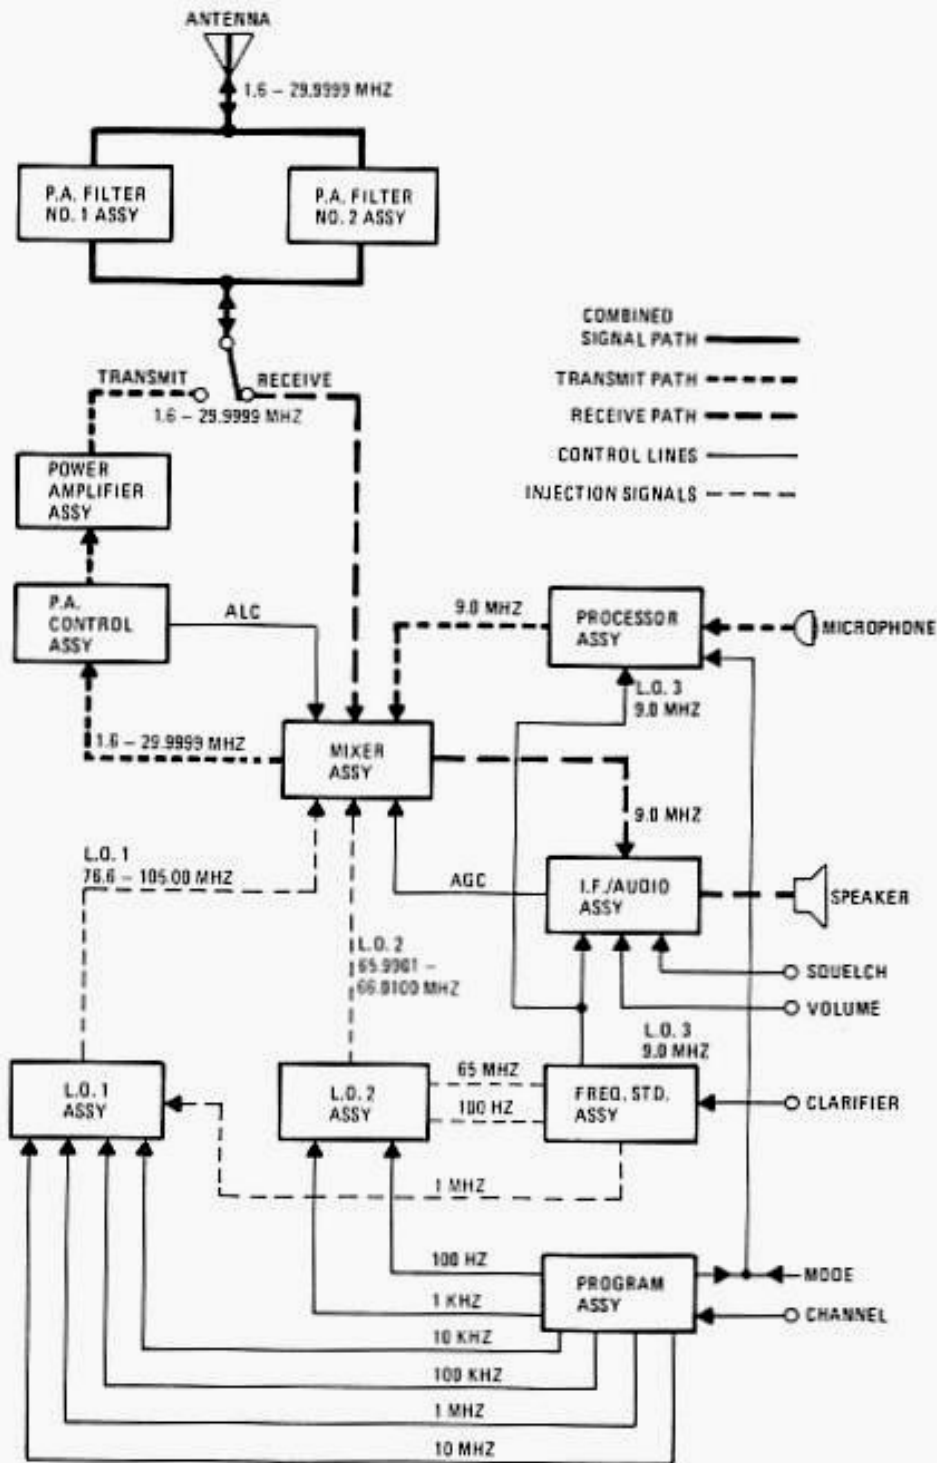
ANTENNA

1.6 – 29.9999 MHZ

P.A. FILTER NO. 1 ASSY

P.A. FILTER NO. 2 ASSY

COMBINED SIGNAL PATH

TRANSMIT PATH

RECEIVE PATH

CONTROL LINES

INJECTION SIGNALS

TRANSMIT

RECEIVE

1.6 – 29.9999 MHZ

POWER AMPLIFIER ASSY

P.A. CONTROL ASSY

ALC

9.0 MHZ

PROCESSOR ASSY

MICROPHONE

L.O. 3 9.0 MHZ

1.6 – 29.9999 MHZ

MIXER ASSY

9.0 MHZ

L.O. 1 76.6 – 105.00 MHZ

AGC

I.F./AUDIO ASSY

SPEAKER

L.O. 2 65.9901 – 66.0100 MHZ

SQUELCH

VOLUME

L.O. 3 9.0 MHZ

L.O. 1 ASSY

L.O. 2 ASSY

65 MHZ

100 HZ

FREQ. STD. ASSY

CLARIFIER

1 MHZ

100 HZ

PROGRAM ASSY

MODE

1 KHZ

CHANNEL

10 KHZ

100 KHZ

1 MHZ

10 MHZ